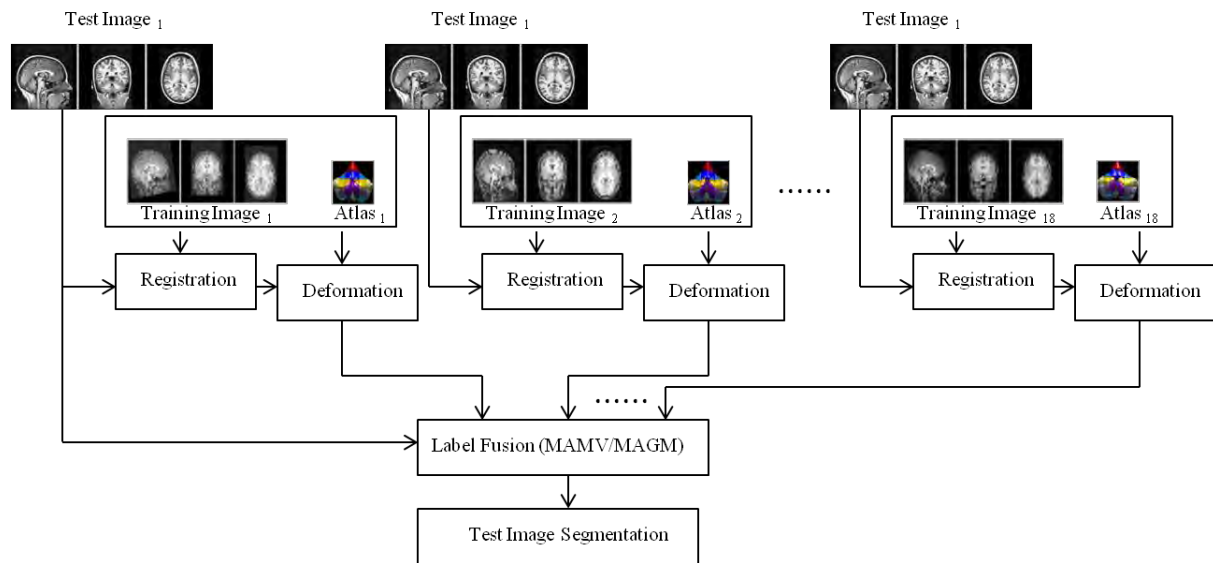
Test Image $_1$

Test Image $_1$

Test Image $_1$

Training Image $_1$

Atlas $_1$

Training Image $_2$

Atlas $_2$

......

Training Image $_{18}$

Atlas $_{18}$

Registration

Deformation

Registration

Deformation

Registration

Deformation

......

Label Fusion (MAMV/MAGM)

Test Image Segmentation